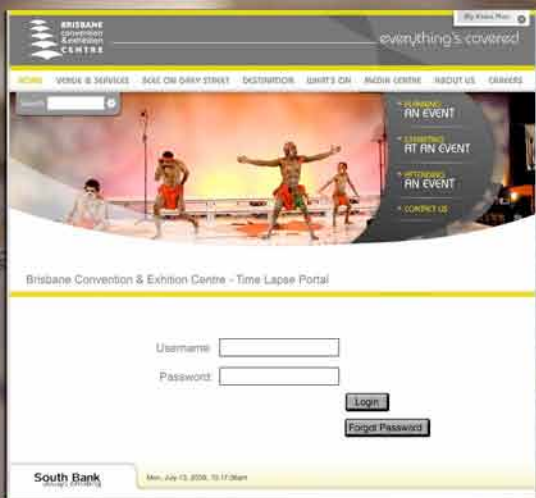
BRISBANE convention & exhibition CENTRE

My Kiosk Plan

everything's covered

HOME VENUE & SERVICES BCEC ON GREY STREET DESTINATION WHAT'S ON MEDIA CENTRE ABOUT US CAREERS

Search

PLANNING AN EVENT

EXHIBITING AT AN EVENT

ATTENDING AN EVENT

CONTACT US

Brisbane Convention & Exhition Centre - Time Lapse Portal

Username:

Password:

Login

Forgot Password

South Bank

Mon, July 13, 2009, 10:17:36am